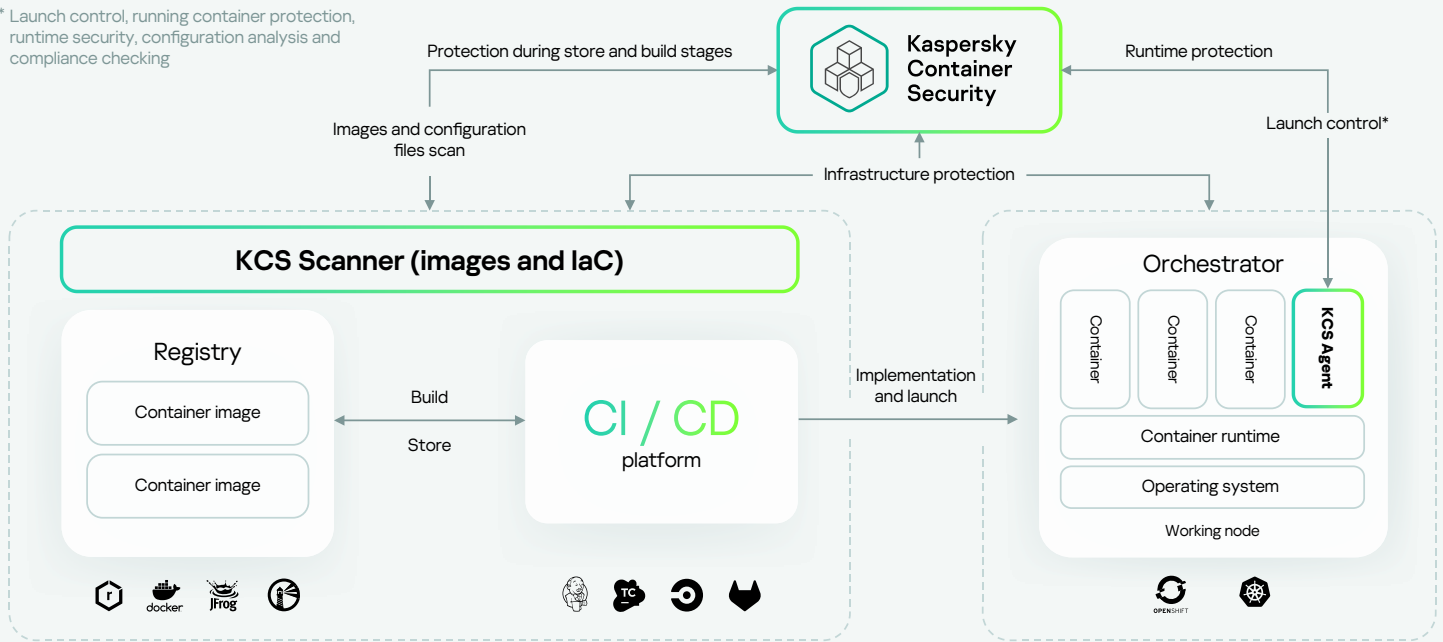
* Launch control, running container protection, runtime security, configuration analysis and compliance checking

Protection during store and build stages

Kaspersky Container Security

Runtime protection

Images and configuration files scan

Launch control*

Infrastructure protection

KCS Scanner (images and IaC)

Orchestrator

Container

Container

Container

KCS Agent

Registry

Container image

Container image

Build

Store

CI / CD platform

Implementation and launch

Container runtime

Operating system

Working node

docker

JFrog

TC

OPENSHIFT